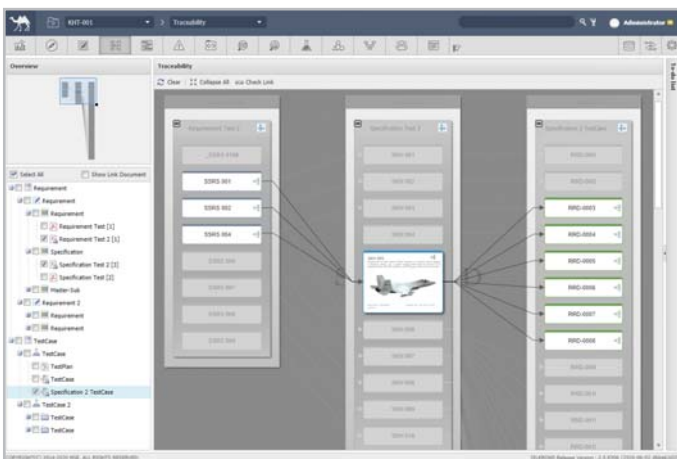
KHT-001
Traceability
Administrator

Overview

Traceability

Clear | Collapse All | Check Link

Requirement Test 1
SSRS-001
SSRS-002
SSRS-004

Specification Test 2

Specification 2 TestCase
RRD-0003
RRD-0004
RRD-0005
RRD-0006
RRD-0007
RRD-0008

Select All
Show Link Document
Requirement
Requirement
Requirement
Requirement Test [1]
Requirement Test 2 [1]
Specification
Specification Test 2 [2]
Specification Test [2]
Master-Sub
Requirement 2
Requirement
Requirement
TestCase
TestCase
TestPlan
TestCase
Specification 2 TestCase
TestCase 2
TestCase
TestCase

To-do list